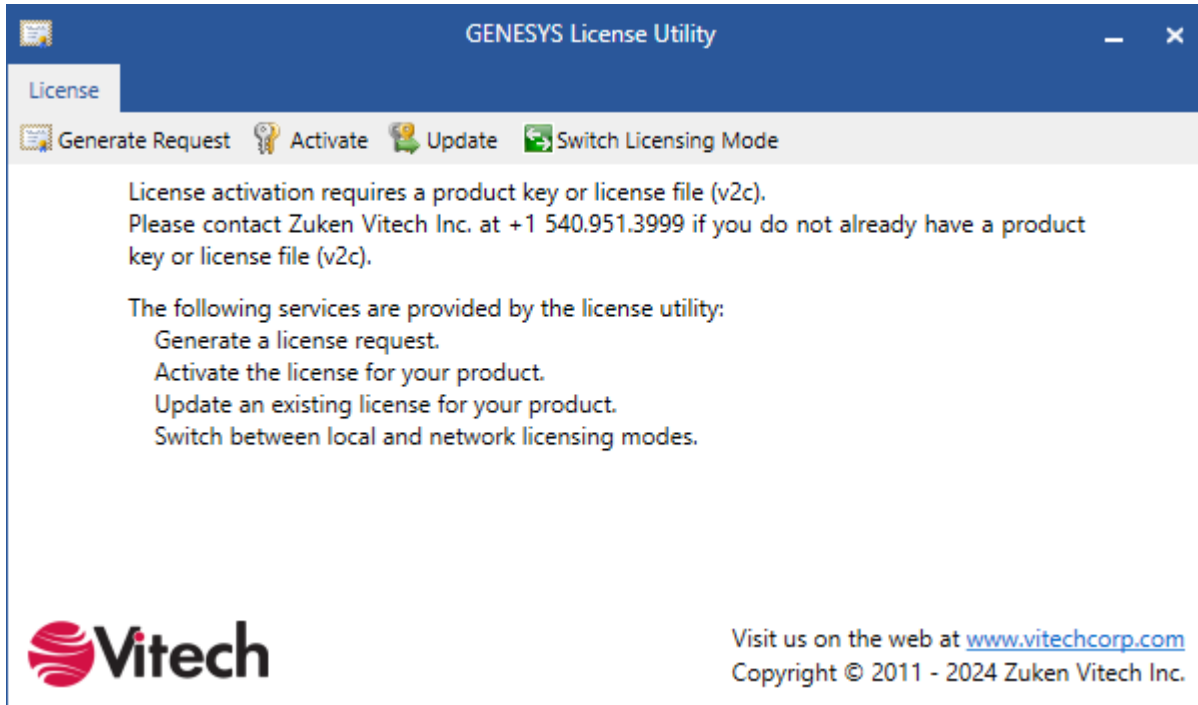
GENESYS License Utility

License

Generate Request Activate Update Switch Licensing Mode

License activation requires a product key or license file (v2c).
Please contact Zuken Vitech Inc. at +1 540.951.3999 if you do not already have a product key or license file (v2c).

The following services are provided by the license utility:
Generate a license request.
Activate the license for your product.
Update an existing license for your product.
Switch between local and network licensing modes.

Vitech

Visit us on the web at www.vitechcorp.com
Copyright © 2011 - 2024 Zuken Vitech Inc.